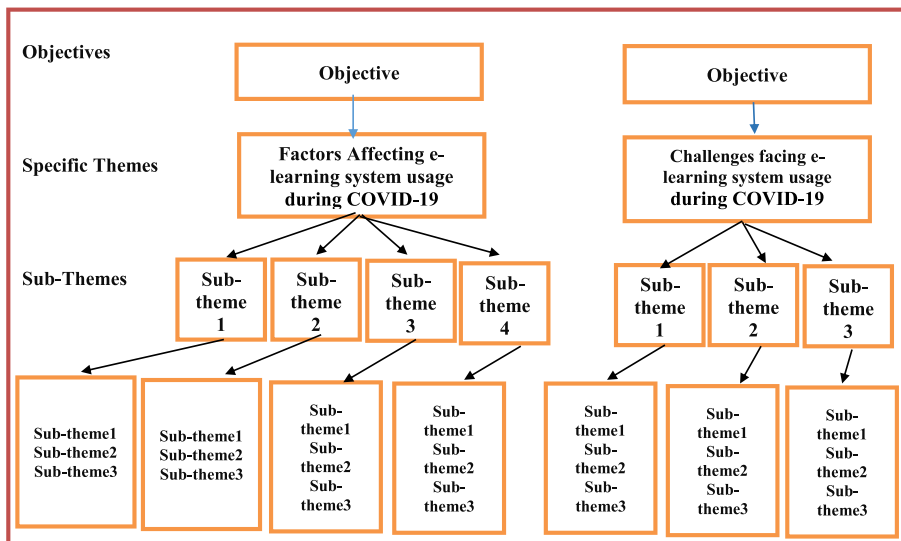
Objectives

Objective

Objective

Specific Themes

Factors Affecting e-learning system usage during COVID-19

Challenges facing e-learning system usage during COVID-19

Sub-Themes

Sub-theme 1

Sub-theme 2

Sub-theme 3

Sub-theme 4

Sub-theme 1

Sub-theme 2

Sub-theme 3

Sub-theme1
Sub-theme2
Sub-theme3

Sub-theme1
Sub-theme2
Sub-theme3

Sub-theme1
Sub-theme2
Sub-theme3

Sub-theme1
Sub-theme2
Sub-theme3

Sub-theme1
Sub-theme2
Sub-theme3

Sub-theme1
Sub-theme2
Sub-theme3

Sub-theme1
Sub-theme2
Sub-theme3